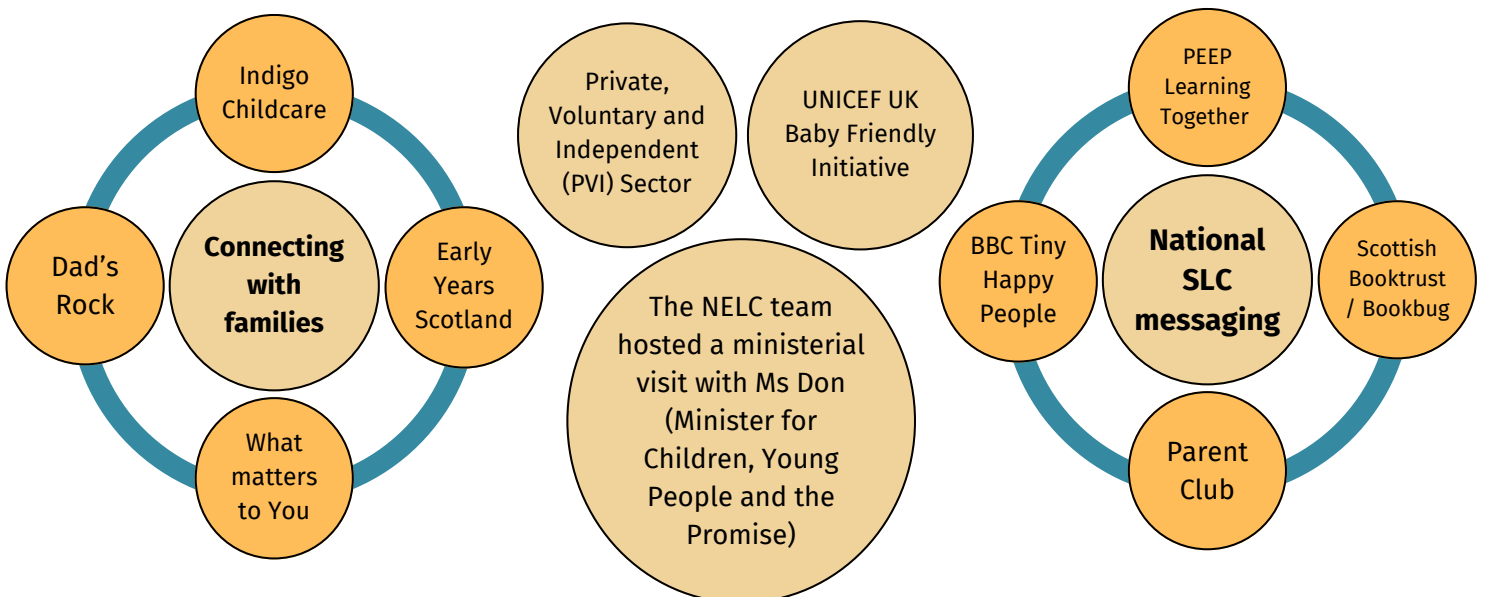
Indigo Childcare

Dad's Rock

Connecting with families

Early Years Scotland

What matters to You

Private, Voluntary and Independent (PVI) Sector

UNICEF UK Baby Friendly Initiative

The NELC team hosted a ministerial visit with Ms Don (Minister for Children, Young People and the Promise)

PEEP Learning Together

BBC Tiny Happy People

National SLC messaging

Scottish Booktrust / Bookbug

Parent Club